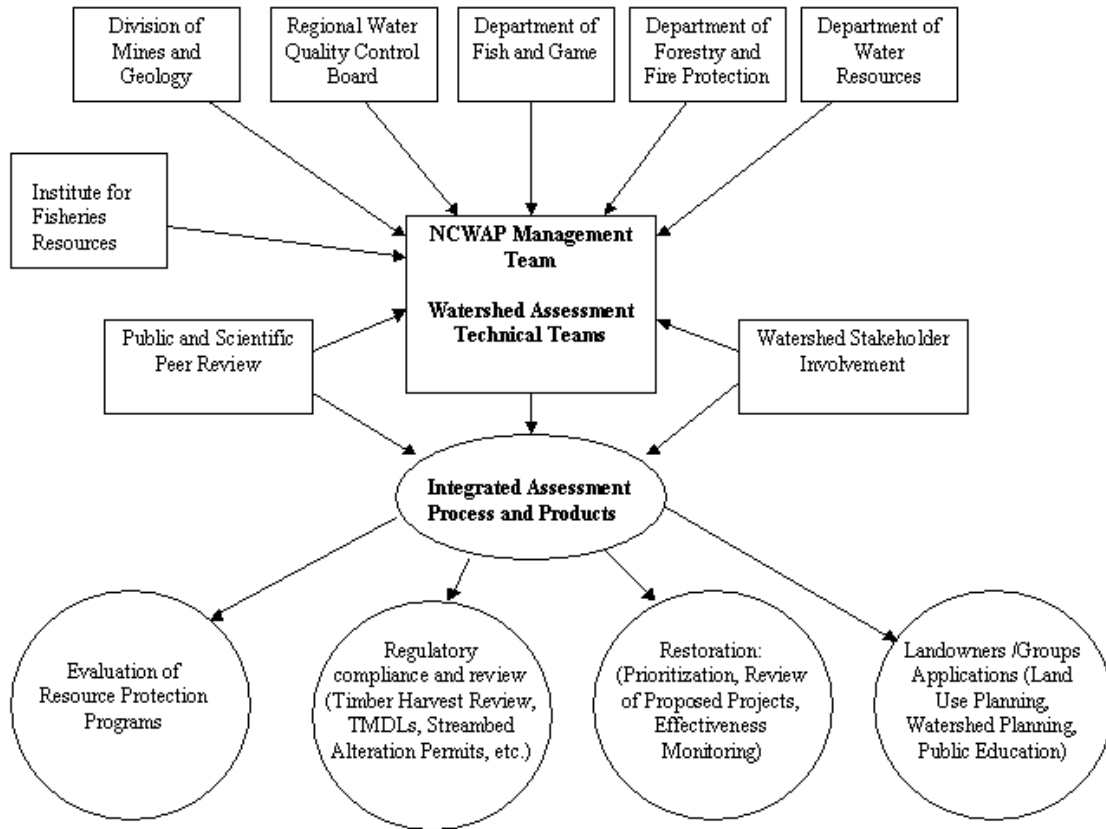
Division of Mines and Geology

Regional Water Quality Control Board

Department of Fish and Game

Department of Forestry and Fire Protection

Department of Water Resources

Institute for Fisheries Resources

**NCWAP Management Team**

**Watershed Assessment Technical Teams**

Public and Scientific Peer Review

Watershed Stakeholder Involvement

**Integrated Assessment Process and Products**

Evaluation of Resource Protection Programs

Regulatory compliance and review (Timber Harvest Review, TMDLs, Streambed Alteration Permits, etc.)

Restoration: (Prioritization, Review of Proposed Projects, Effectiveness Monitoring)

Landowners /Groups Applications (Land Use Planning, Watershed Planning, Public Education)